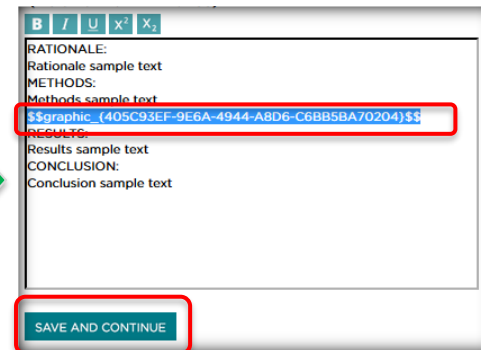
B I U $X^2$ $X_2$

RATIONALE:
Rationale sample text
METHODS:
Methods sample text
$$graphic_{405C93EF-9E6A-4944-A8D6-C6BB5BA70204}$$
RESULTS:
Results sample text
CONCLUSION:
Conclusion sample text

SAVE AND CONTINUE